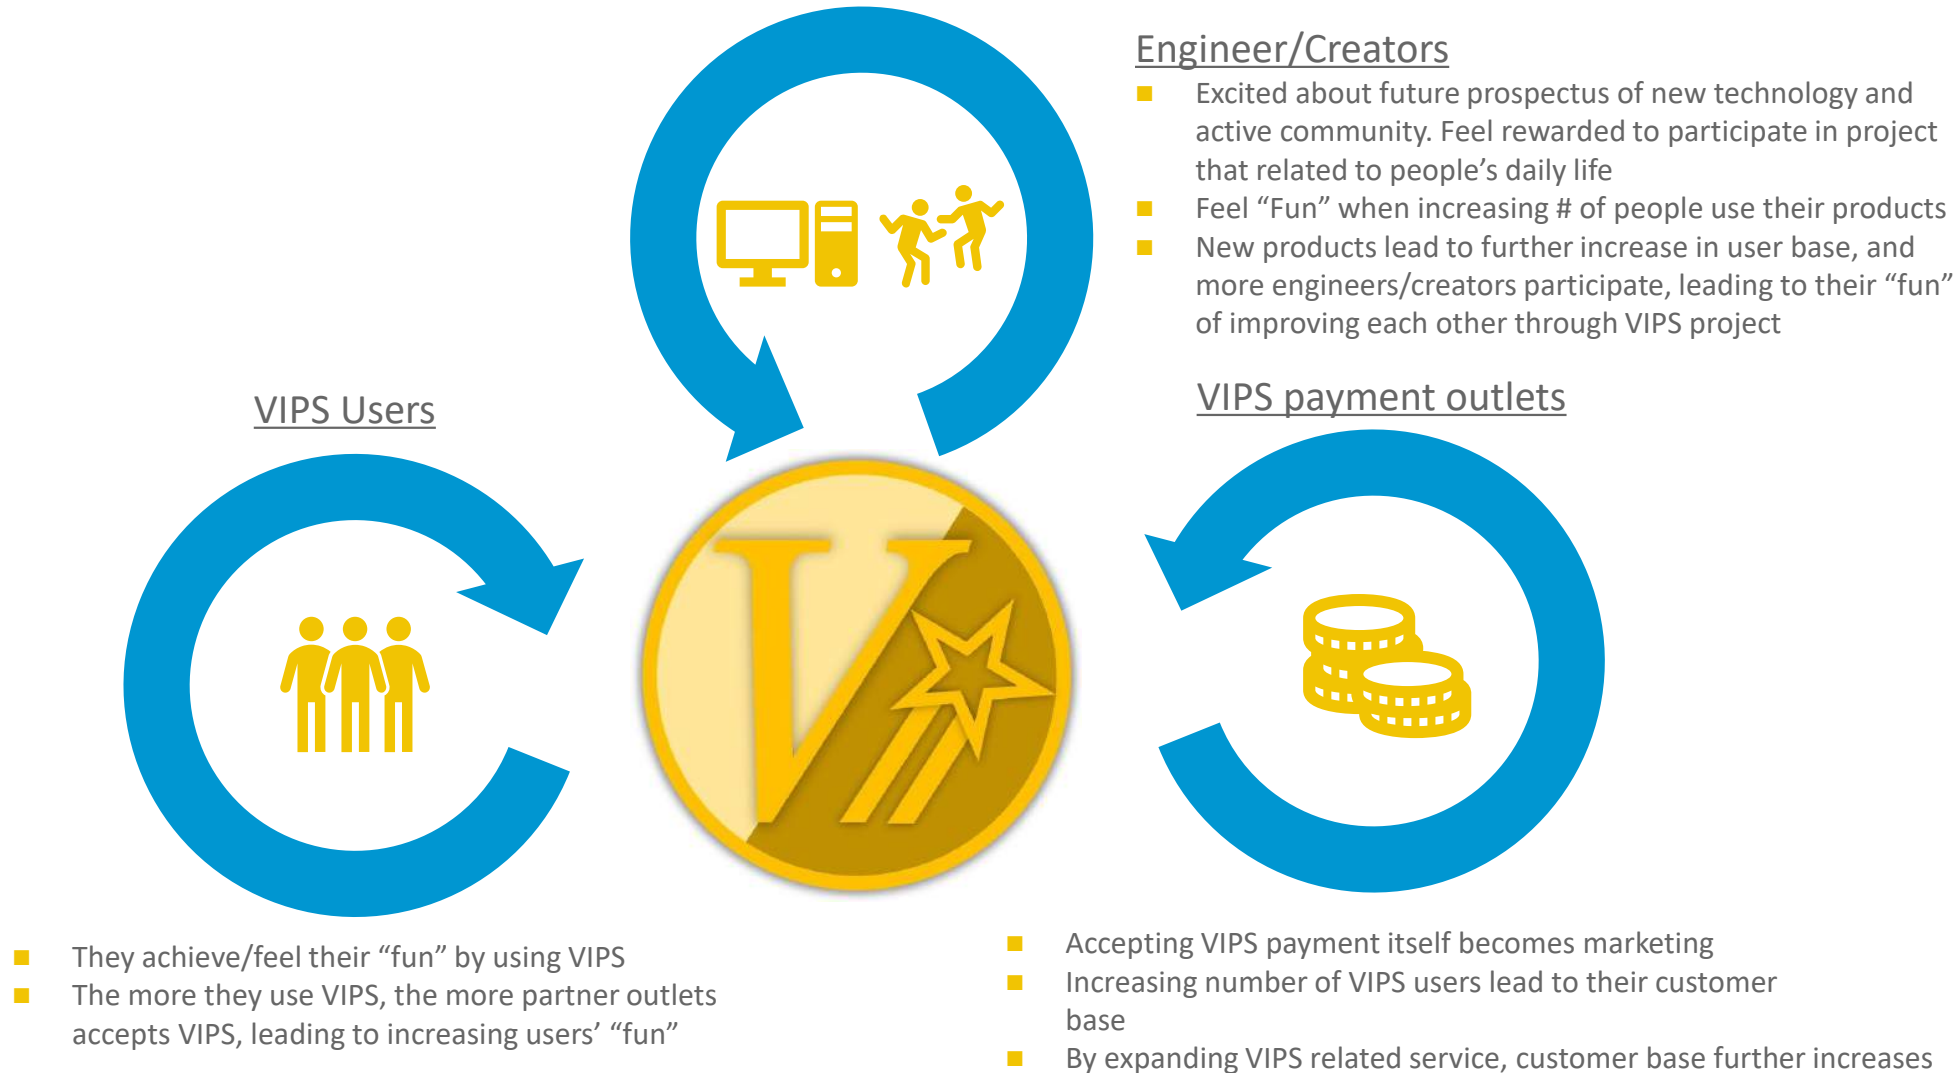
Engineer/Creators

- Excited about future prospectus of new technology and active community. Feel rewarded to participate in project that related to people’s daily life
- Feel “Fun” when increasing # of people use their products
- New products lead to further increase in user base, and more engineers/creators participate, leading to their “fun” of improving each other through VIPS project

VIPS payment outlets

VIPS Users

- They achieve/feel their “fun” by using VIPS
- The more they use VIPS, the more partner outlets accepts VIPS, leading to increasing users’ “fun”

- Accepting VIPS payment itself becomes marketing
- Increasing number of VIPS users lead to their customer base
- By expanding VIPS related service, customer base further increases